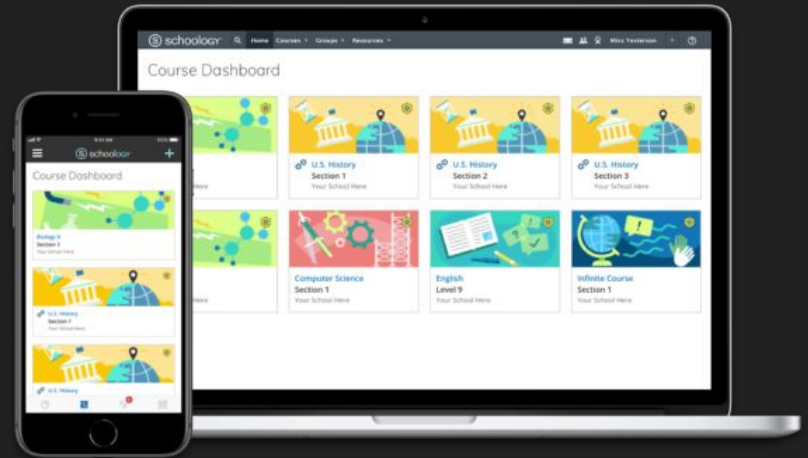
schoology Home Courses Groups Resources Miss Yesterson

Course Dashboard

U.S. History
Section 1
Your School Here

U.S. History
Section 2
Your School Here

U.S. History
Section 3
Your School Here

Computer Science
Section 1
Your School Here

English
Level 9
Your School Here

Infinite Course
Section 1
Your School Here

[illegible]
Here

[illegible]
Here

schoology

Course Dashboard

Biology II
Section 1
Your School Here

U.S. History
Section 1
Your School Here

U.S. History